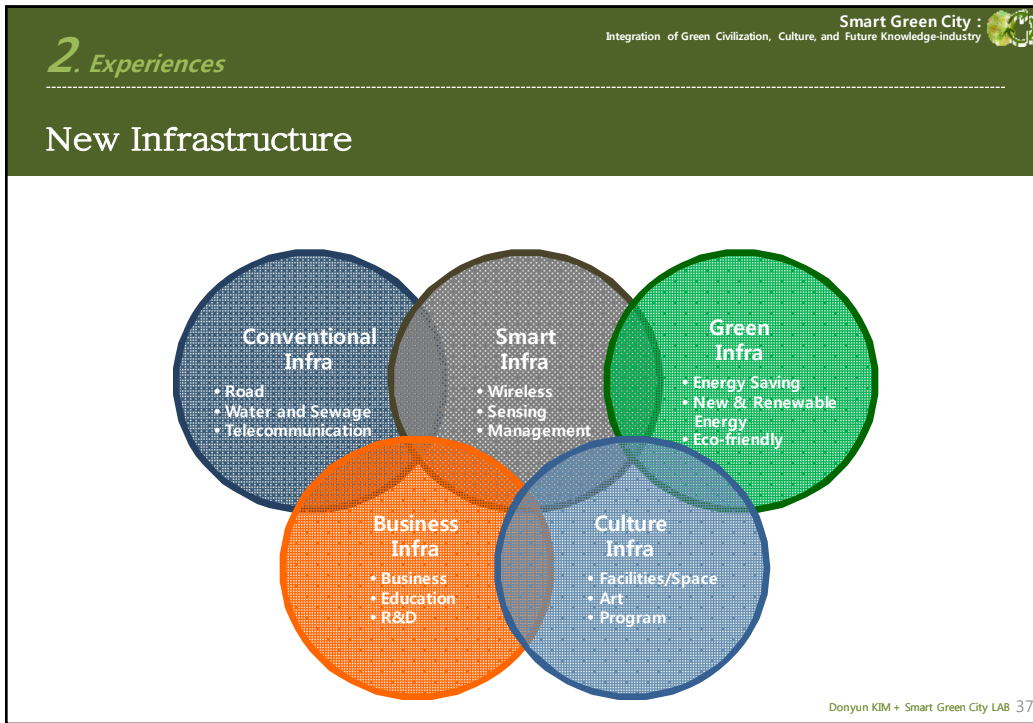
2. Experiences

Smart Green City :
Integration of Green Civilization, Culture, and Future Knowledge-industry

New Infrastructure

Conventional Infra
• Road
• Water and Sewage
• Telecommunication

Smart Infra
• Wireless
• Sensing
• Management

Green Infra
• Energy Saving
• New & Renewable Energy
• Eco-friendly

Business Infra
• Business
• Education
• R&D

Culture Infra
• Facilities/Space
• Art
• Program

Donyun KIM + Smart Green City LAB 37